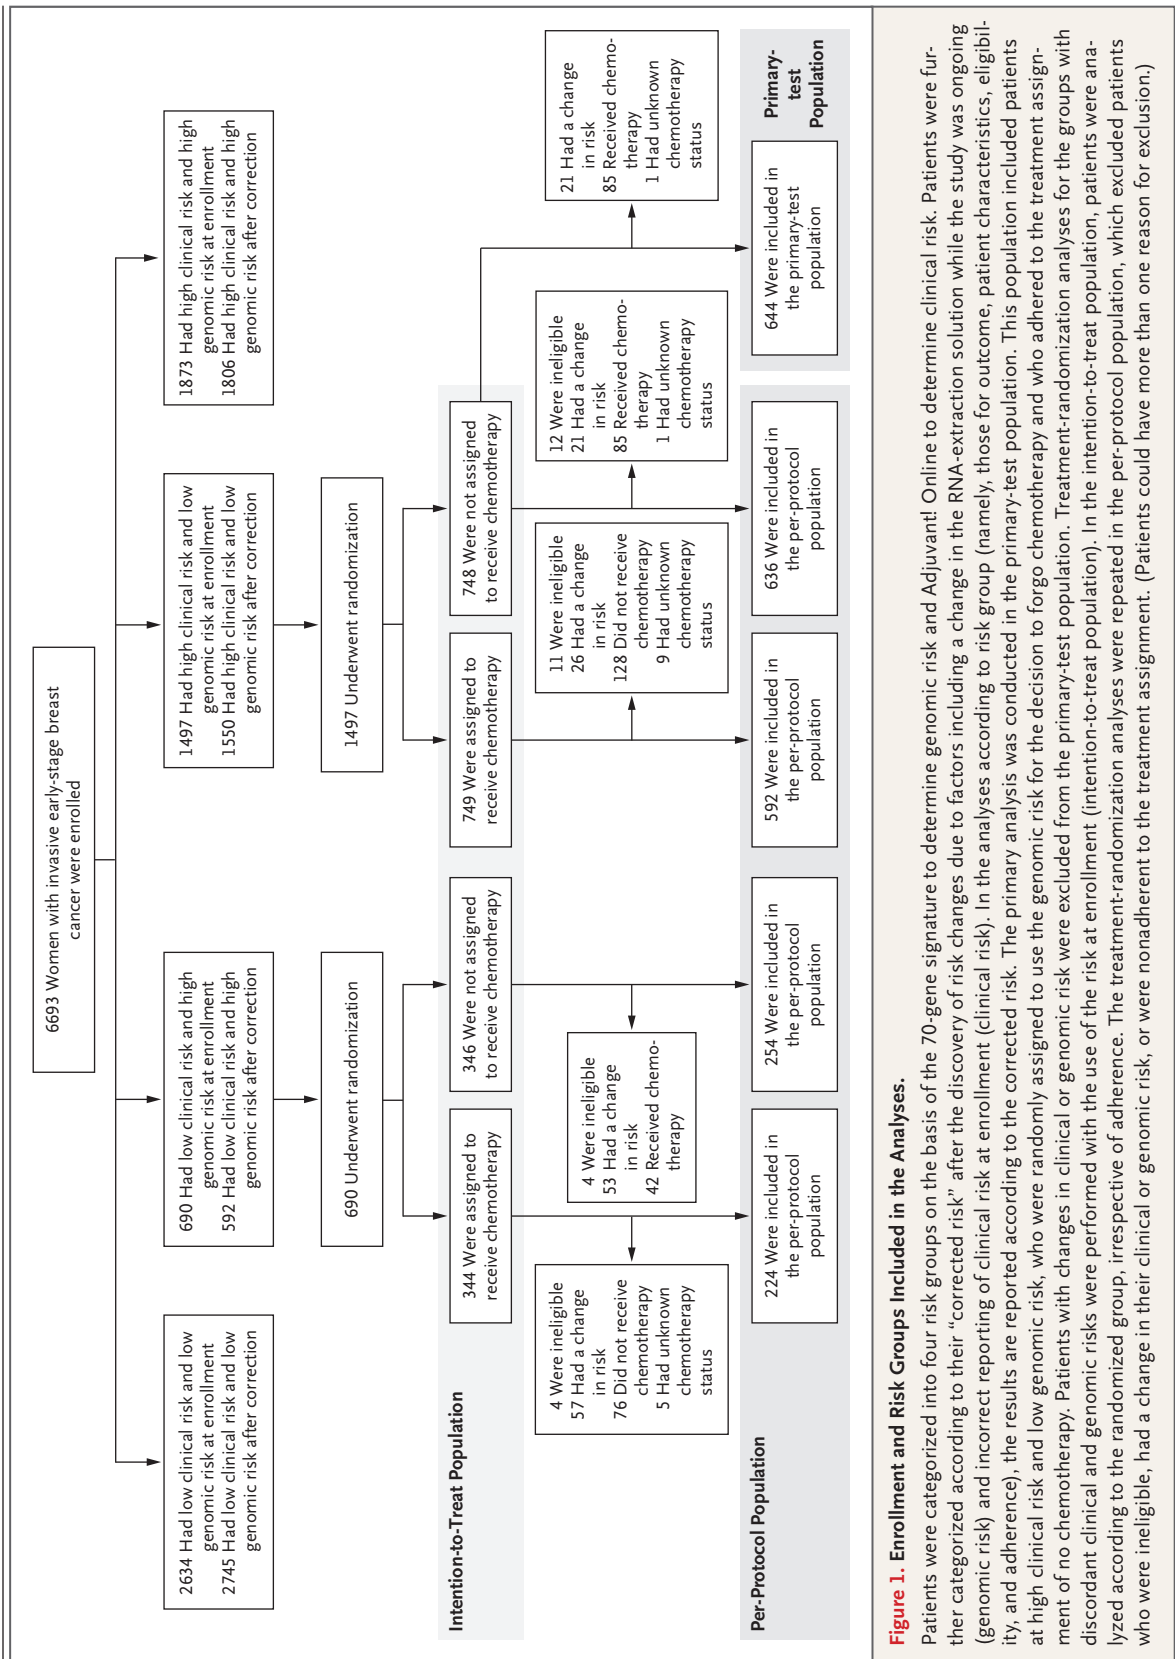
6693 Women with invasive early-stage breast cancer were enrolled

2634 Had low clinical risk and low genomic risk at enrollment
2745 Had low clinical risk and low genomic risk after correction

690 Had low clinical risk and high genomic risk at enrollment
592 Had low clinical risk and high genomic risk after correction

1497 Had high clinical risk and low genomic risk at enrollment
1550 Had high clinical risk and low genomic risk after correction

1873 Had high clinical risk and high genomic risk at enrollment
1806 Had high clinical risk and high genomic risk after correction

690 Underwent randomization

1497 Underwent randomization

Intention-to-Treat Population

344 Were assigned to receive chemotherapy

346 Were not assigned to receive chemotherapy

749 Were assigned to receive chemotherapy

748 Were not assigned to receive chemotherapy

4 Were ineligible
57 Had a change in risk
76 Did not receive chemotherapy
5 Had unknown chemotherapy status

4 Were ineligible
53 Had a change in risk
42 Received chemotherapy

11 Were ineligible
26 Had a change in risk
128 Did not receive chemotherapy
9 Had unknown chemotherapy status

12 Were ineligible
21 Had a change in risk
85 Received chemotherapy
1 Had unknown chemotherapy status

21 Had a change in risk
85 Received chemotherapy
1 Had unknown chemotherapy status

Per-Protocol Population

224 Were included in the per-protocol population

254 Were included in the per-protocol population

592 Were included in the per-protocol population

636 Were included in the per-protocol population

644 Were included in the primary-test population

Primary-test Population

Figure 1. Enrollment and Risk Groups Included in the Analyses.

Patients were categorized into four risk groups on the basis of the 70-gene signature to determine genomic risk and Adjuvant! Online to determine clinical risk. Patients were further categorized according to their "corrected risk" after the discovery of risk changes due to factors including a change in the RNA-extraction solution while the study was ongoing (genomic risk) and incorrect reporting of clinical risk at enrollment (clinical risk). In the analyses according to risk group (namely, those for outcome, patient characteristics, eligibility, and adherence), the results are reported according to the corrected risk. The primary analysis was conducted in the primary-test population. This population included patients at high clinical risk and low genomic risk, who were randomly assigned to use the genomic risk for the decision to forgo chemotherapy and who adhered to the treatment assignment of no chemotherapy. Patients with changes in clinical or genomic risk were excluded from the primary-test population. Treatment-randomization analyses for the groups with discordant clinical and genomic risks were performed with the use of the risk at enrollment (intention-to-treat population). In the intention-to-treat population, patients were analyzed according to the randomized group, irrespective of adherence. The treatment-randomization analyses were repeated in the per-protocol population, which excluded patients who were ineligible, had a change in their clinical or genomic risk, or were nonadherent to the treatment assignment. (Patients could have more than one reason for exclusion.)